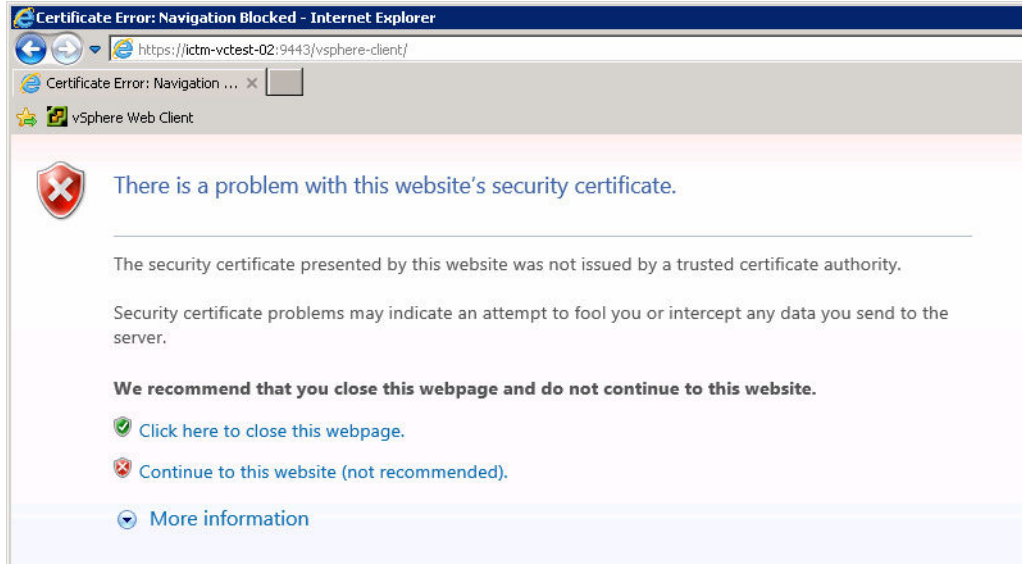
Certificate Error: Navigation Blocked - Internet Explorer

https://ictm-vctest-02:9443/vsphere-client/

Certificate Error: Navigation ... ×

vSphere Web Client

There is a problem with this website's security certificate.

The security certificate presented by this website was not issued by a trusted certificate authority.

Security certificate problems may indicate an attempt to fool you or intercept any data you send to the server.

**We recommend that you close this webpage and do not continue to this website.**

Click here to close this webpage.

Continue to this website (not recommended).

More information